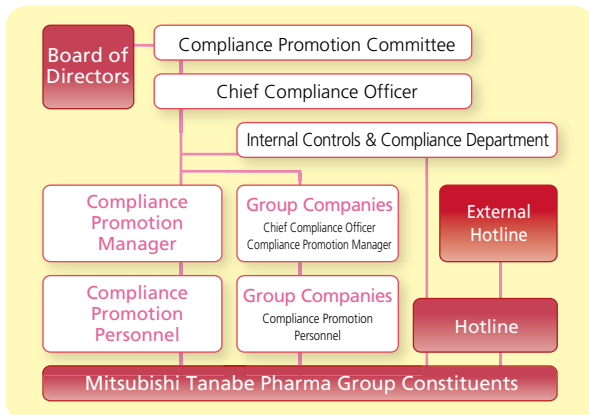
Board of Directors

Compliance Promotion Committee

Chief Compliance Officer

Internal Controls & Compliance Department

Compliance Promotion Manager

Group Companies
Chief Compliance Officer
Compliance Promotion Manager

External Hotline

Compliance Promotion Personnel

Group Companies
Compliance Promotion Personnel

Hotline

Mitsubishi Tanabe Pharma Group Constituents